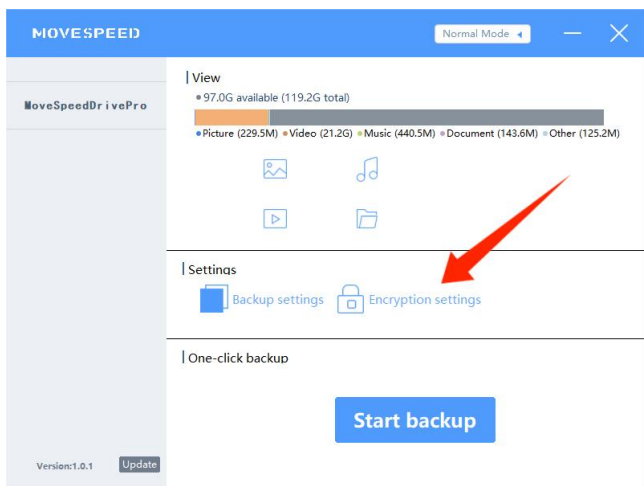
MOVESPEED

Normal Mode

MoveSpeedDrivePro

View

97.0G available (119.2G total)

Picture (229.5M) Video (21.2G) Music (440.5M) Document (143.6M) Other (125.2M)

Settings

Backup settings Encryption settings

One-click backup

Start backup

Version:1.0.1 Update